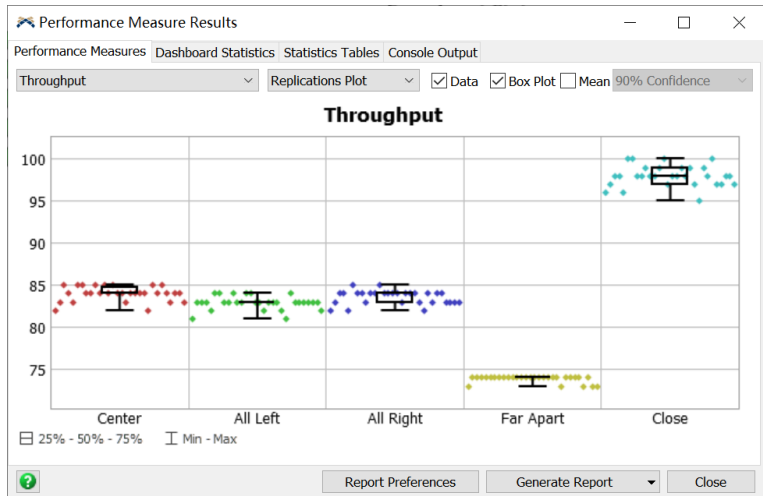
Performance Measure Results

Performance Measures | Dashboard Statistics | Statistics Tables | Console Output

Throughput | Replications Plot | Data | Box Plot | Mean | 90% Confidence

Throughput

100
95
90
85
80
75

Center | All Left | All Right | Far Apart | Close

25% - 50% - 75% Min - Max

?

Report Preferences | Generate Report | Close